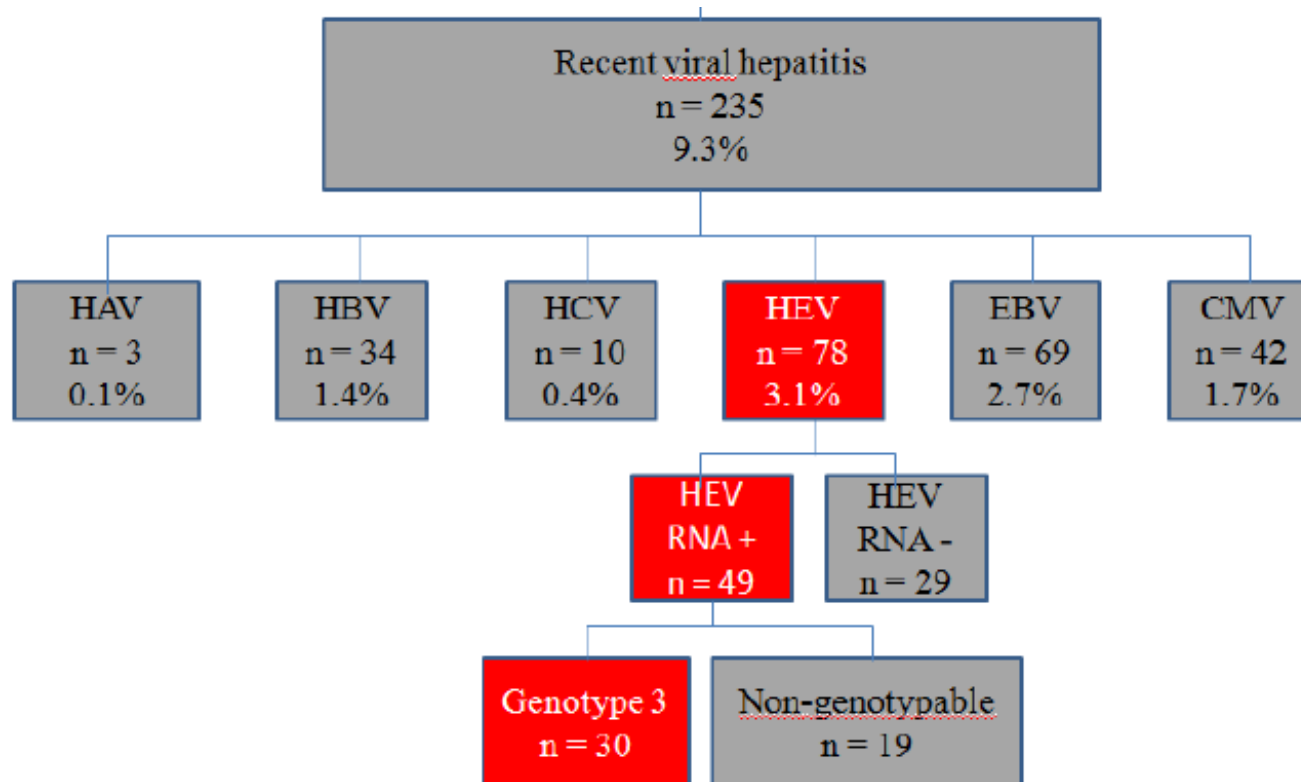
Recent viral hepatitis
n = 235
9.3%

HAV
n = 3
0.1%

HBV
n = 34
1.4%

HCV
n = 10
0.4%

HEV
n = 78
3.1%

EBV
n = 69
2.7%

CMV
n = 42
1.7%

HEV
RNA +
n = 49

HEV
RNA -
n = 29

Genotype 3
n = 30

Non-genotypable
n = 19